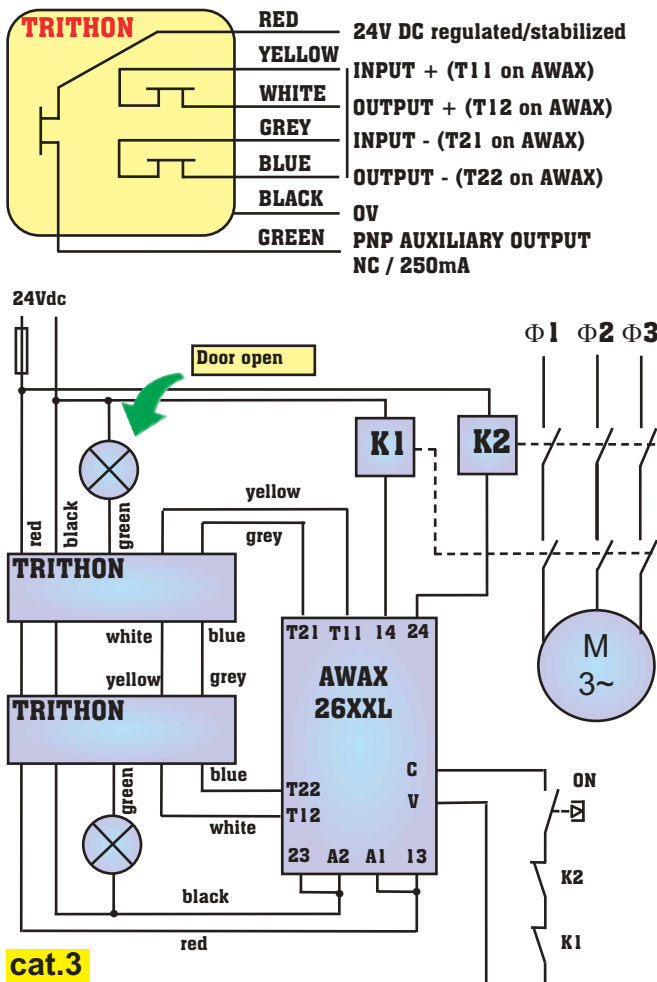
TRITHON

RED
YELLOW
WHITE
GREY
BLUE
BLACK
GREEN

24V DC regulated/stabilized
INPUT + (T11 on AWAX)
OUTPUT + (T12 on AWAX)
INPUT - (T21 on AWAX)
OUTPUT - (T22 on AWAX)
0V
PNP AUXILIARY OUTPUT
NC / 250mA

24Vdc

Door open

$\Phi$1 $\Phi$2 $\Phi$3

K1
K2

yellow
grey

red
black
green

TRITHON

white
blue
yellow
grey

TRITHON

green
blue
white

T21 T11 14 24
AWAX
26XXL
C
V
T22
T12
23 A2 A1 13

M
3~

ON
K2
K1

black
red

cat.3